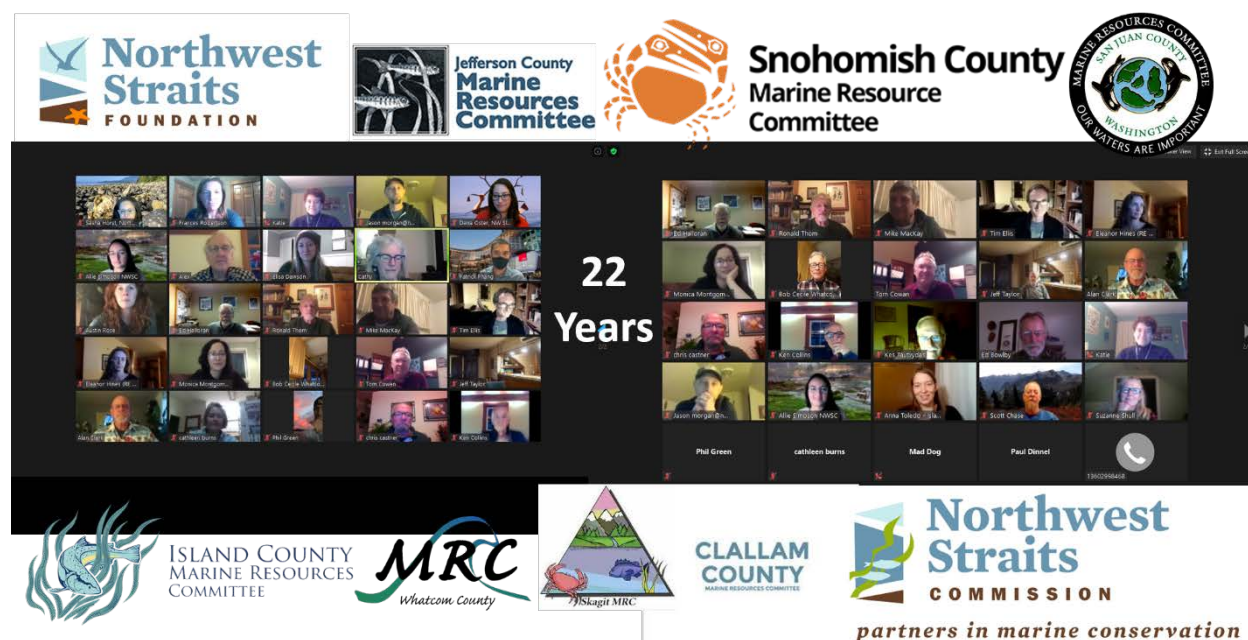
Northwest Straits FOUNDATION

Jefferson County Marine Resources Committee

Snohomish County Marine Resource Committee

MARINE RESOURCES COMMITTEE SAN JUAN COUNTY WASHINGTON OUR WATERS ARE IMPORTANT

Exit Full Screen

Frances Robertson

Katie

Jason morgan

Dana Coker, NW SI

Allie Simpson NWSC

Alan

Lisa Dawson

cathy

Randi Pfeing

Austin Rice

Ed Halloran

Ronald Thom

Mike MacKay

Tim Ellis

Eleanor Hines (RE

Monica Montgom

Bob Cecile Whatco

Tom Cowan

Jeff Taylor

Alan Clark

cathleen burns

Phil Green

chris castner

Ken Collins

22 Years

Ed Halloran

Ronald Thom

Mike MacKay

Tim Ellis

Eleanor Hines (RE

Monica Montgom

Bob Cecile Whatco

Tom Cowan

Jeff Taylor

Alan Clark

chris castner

Ken Collins

Ken Sandyder

Ed Bowlby

Katie

Jason morgan

Allie Simpson NWSC

Anna Toledo

Scott Chase

Suzanne Shull

Phil Green

cathleen burns

Mad Dog

Paul Dinnel

13602998468

ISLAND COUNTY MARINE RESOURCES COMMITTEE

MRC Whatcom County

Skagit MRC

CLALLAM COUNTY MARINE RESOURCES COMMITTEE

Northwest Straits COMMISSION

partners in marine conservation